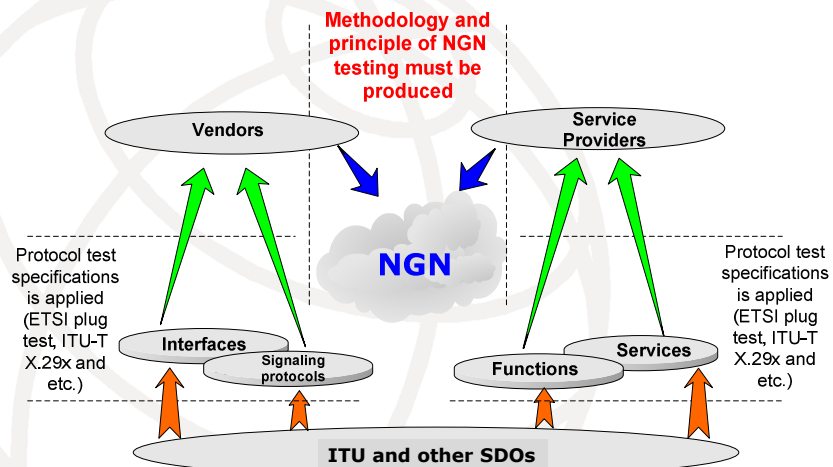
Methodology and principle of NGN testing must be produced

Vendors

Service Providers

NGN

Protocol test specifications is applied (ETSI plug test, ITU-T X.29x and etc.)

Interfaces

Signaling protocols

Functions

Services

Protocol test specifications is applied (ETSI plug test, ITU-T X.29x and etc.)

ITU and other SDOs